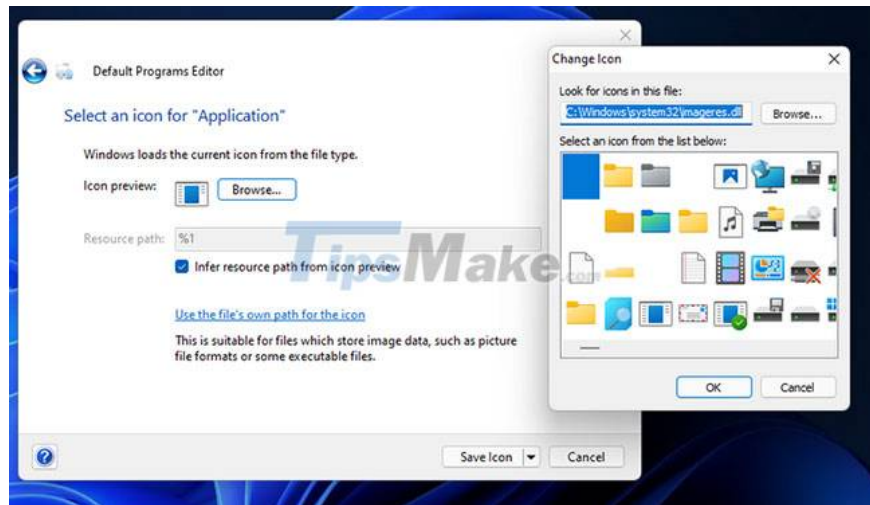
Default Programs Editor

Select an icon for "Application"

Windows loads the current icon from the file type.

Icon preview: Browse...

Resource path: %1

Infer resource path from icon preview

Use the file's own path for the icon

This is suitable for files which store image data, such as picture file formats or some executable files.

Save Icon Cancel

Change Icon

Look for icons in this file:

C:\Windows\system32\imageres.dll Browse...

Select an icon from the list below:

OK Cancel

TipsMake.com